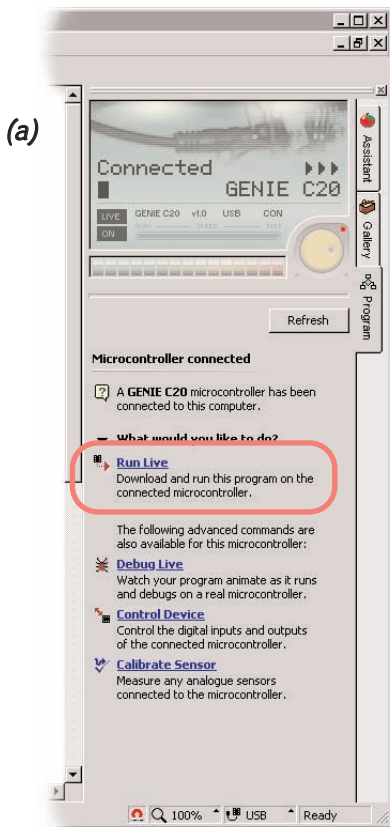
(a)

Connected ▸▸▸
GENIE C20

LIVE GENIE C20 v1.0 USB CON
ON

Assistant
Gallery
Program

Refresh

Microcontroller connected

A GENIE C20 microcontroller has been connected to this computer.

What would you like to do?

Run Live
Download and run this program on the connected microcontroller.

The following advanced commands are also available for this microcontroller:

Debug Live
Watch your program animate as it runs and debugs on a real microcontroller.

Control Device
Control the digital inputs and outputs of the connected microcontroller.

Calibrate Sensor
Measure any analogue sensors connected to the microcontroller.

100% USB Ready